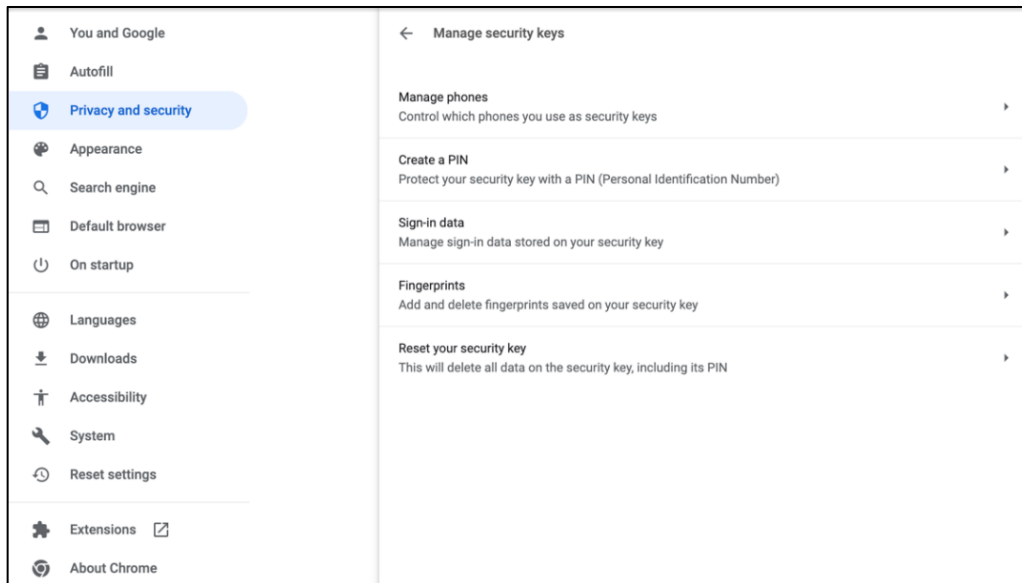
You and Google
Autofill
Privacy and security
Appearance
Search engine
Default browser
On startup

Languages
Downloads
Accessibility
System
Reset settings

Extensions
About Chrome

← Manage security keys

Manage phones
Control which phones you use as security keys

Create a PIN
Protect your security key with a PIN (Personal Identification Number)

Sign-in data
Manage sign-in data stored on your security key

Fingerprints
Add and delete fingerprints saved on your security key

Reset your security key
This will delete all data on the security key, including its PIN